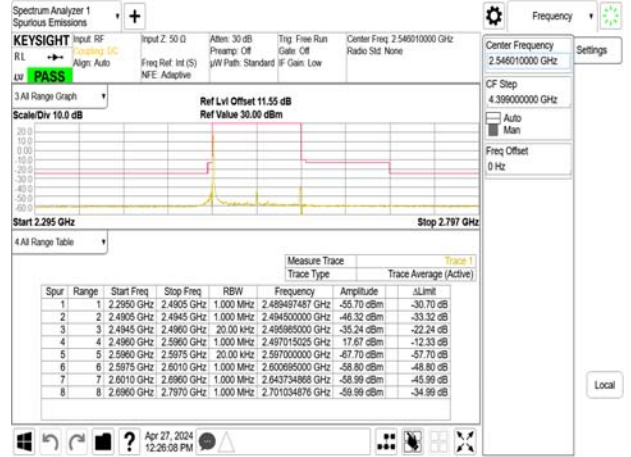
Spectrum Analyzer 1
Spurious Emissions

Frequency

KEYSIGHT Input: RF
Coupling: DC
Align: Auto
RL
LXI PASS

Input Z: 50 Ω
Freq Ref: Int (S)
NFE: Adaptive

Atten: 30 dB
Preamp: Off
µW Path: Standard

Trig: Free Run
Gate: Off
IF Gain: Low

Center Freq: 2.546010000 GHz
Radio Std: None

Center Frequency
2.546010000 GHz

Settings

CF Step
4.399000000 GHz
Auto
Man

Freq Offset
0 Hz

3 All Range Graph

Scale/Div 10.0 dB

Ref Lvl Offset 11.55 dB
Ref Value 30.00 dBm

20.0
10.0
0.00
-10.0
-20.0
-30.0
-40.0
-50.0
-60.0
-70.0

Start 2.295 GHz

Stop 2.797 GHz

4 All Range Table

| | | Measure Trace | Trace 1 |
|---|---|---|---|
| | | Trace Type | Trace Average (Active) |

| Spur | Range | Start Freq | Stop Freq | RBW | Frequency | Amplitude | ΔLimit |
|---|---|---|---|---|---|---|---|
| 1 | 1 | 2.2950 GHz | 2.4905 GHz | 1.000 MHz | 2.489497487 GHz | -55.70 dBm | -30.70 dB |
| 2 | 2 | 2.4905 GHz | 2.4945 GHz | 1.000 MHz | 2.494500000 GHz | -46.32 dBm | -33.32 dB |
| 3 | 3 | 2.4945 GHz | 2.4960 GHz | 20.00 kHz | 2.495985000 GHz | -35.24 dBm | -22.24 dB |
| 4 | 4 | 2.4960 GHz | 2.5960 GHz | 1.000 MHz | 2.497015025 GHz | 17.67 dBm | -12.33 dB |
| 5 | 5 | 2.5960 GHz | 2.5975 GHz | 20.00 kHz | 2.597000000 GHz | -67.70 dBm | -57.70 dB |
| 6 | 6 | 2.5975 GHz | 2.6010 GHz | 1.000 MHz | 2.600695000 GHz | -58.80 dBm | -48.80 dB |
| 7 | 7 | 2.6010 GHz | 2.6960 GHz | 1.000 MHz | 2.643734868 GHz | -58.99 dBm | -45.99 dB |
| 8 | 8 | 2.6960 GHz | 2.7970 GHz | 1.000 MHz | 2.701034876 GHz | -59.99 dBm | -34.99 dB |

Local

Apr 27, 2024
12:26:08 PM